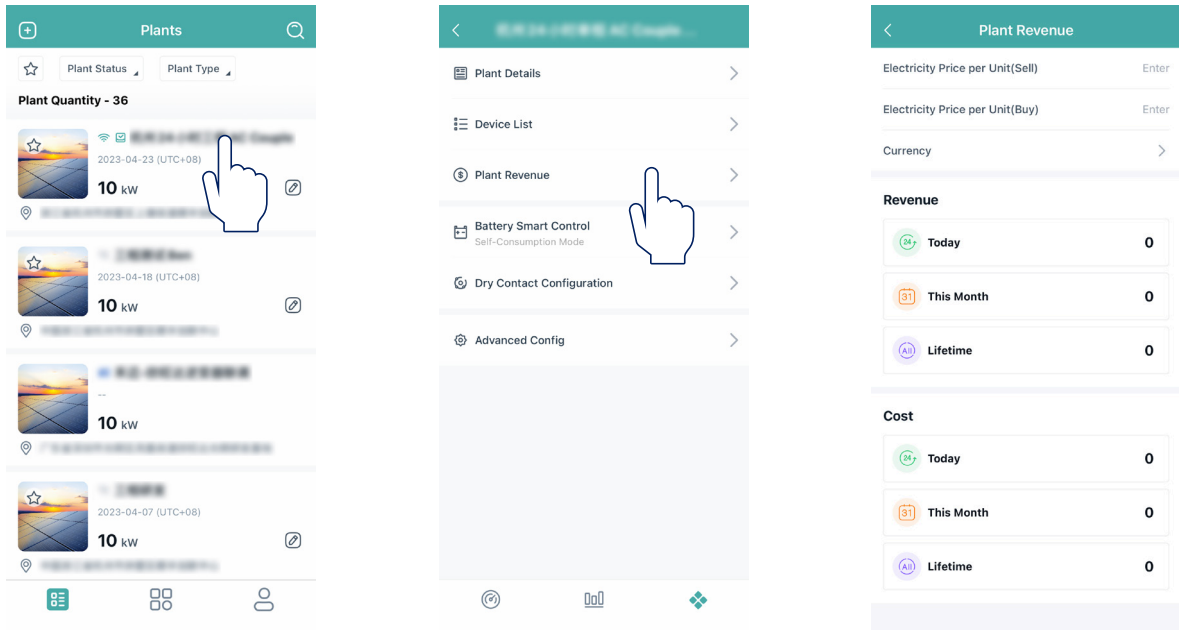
Plants

Plant Status
Plant Type

Plant Quantity - 36

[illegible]
2023-04-23 (UTC+08)
10 kW
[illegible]

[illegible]
2023-04-18 (UTC+08)
10 kW
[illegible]

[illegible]
--
10 kW
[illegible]

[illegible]
2023-04-07 (UTC+08)
10 kW
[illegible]

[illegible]

Plant Details
Device List
Plant Revenue
Battery Smart Control
Self-Consumption Mode
Dry Contact Configuration
Advanced Config

Plant Revenue

Electricity Price per Unit(Sell) Enter
Electricity Price per Unit(Buy) Enter
Currency

Revenue
24 Today 0
31 This Month 0
All Lifetime 0

Cost
24 Today 0
31 This Month 0
All Lifetime 0